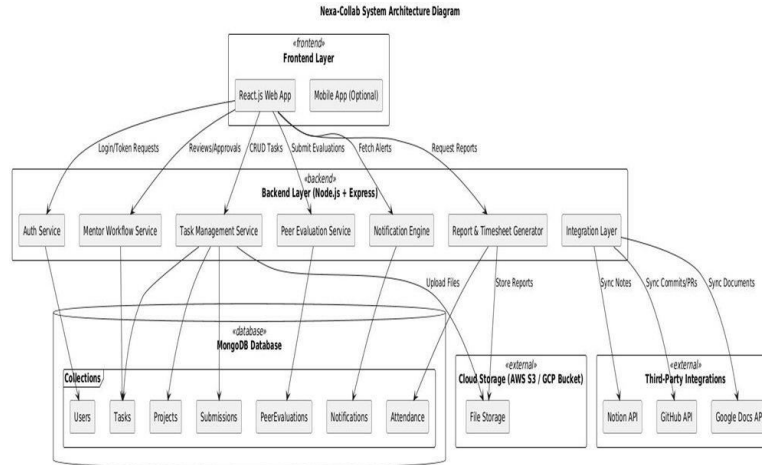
Nexa-Collab System Architecture Diagram

«frontend»
Frontend Layer

React.js Web App

Mobile App (Optional)

Login/Token Requests

Reviews/Approvals

CRUD Tasks

Submit Evaluations

Fetch Alerts

Request Reports

«backend»
Backend Layer (Node.js + Express)

Auth Service

Mentor Workflow Service

Task Management Service

Peer Evaluation Service

Notification Engine

Report & Timesheet Generator

Integration Layer

Upload Files

Store Reports

Sync Notes

Sync Commits/PRs

Sync Documents

«database»
MongoDB Database

Collections

Users

Tasks

Projects

Submissions

PeerEvaluations

Notifications

Attendance

«external»
Cloud Storage (AWS S3 / GCP Bucket)

File Storage

«external»
Third-Party Integrations

Notion API

GitHub API

Google Docs AP